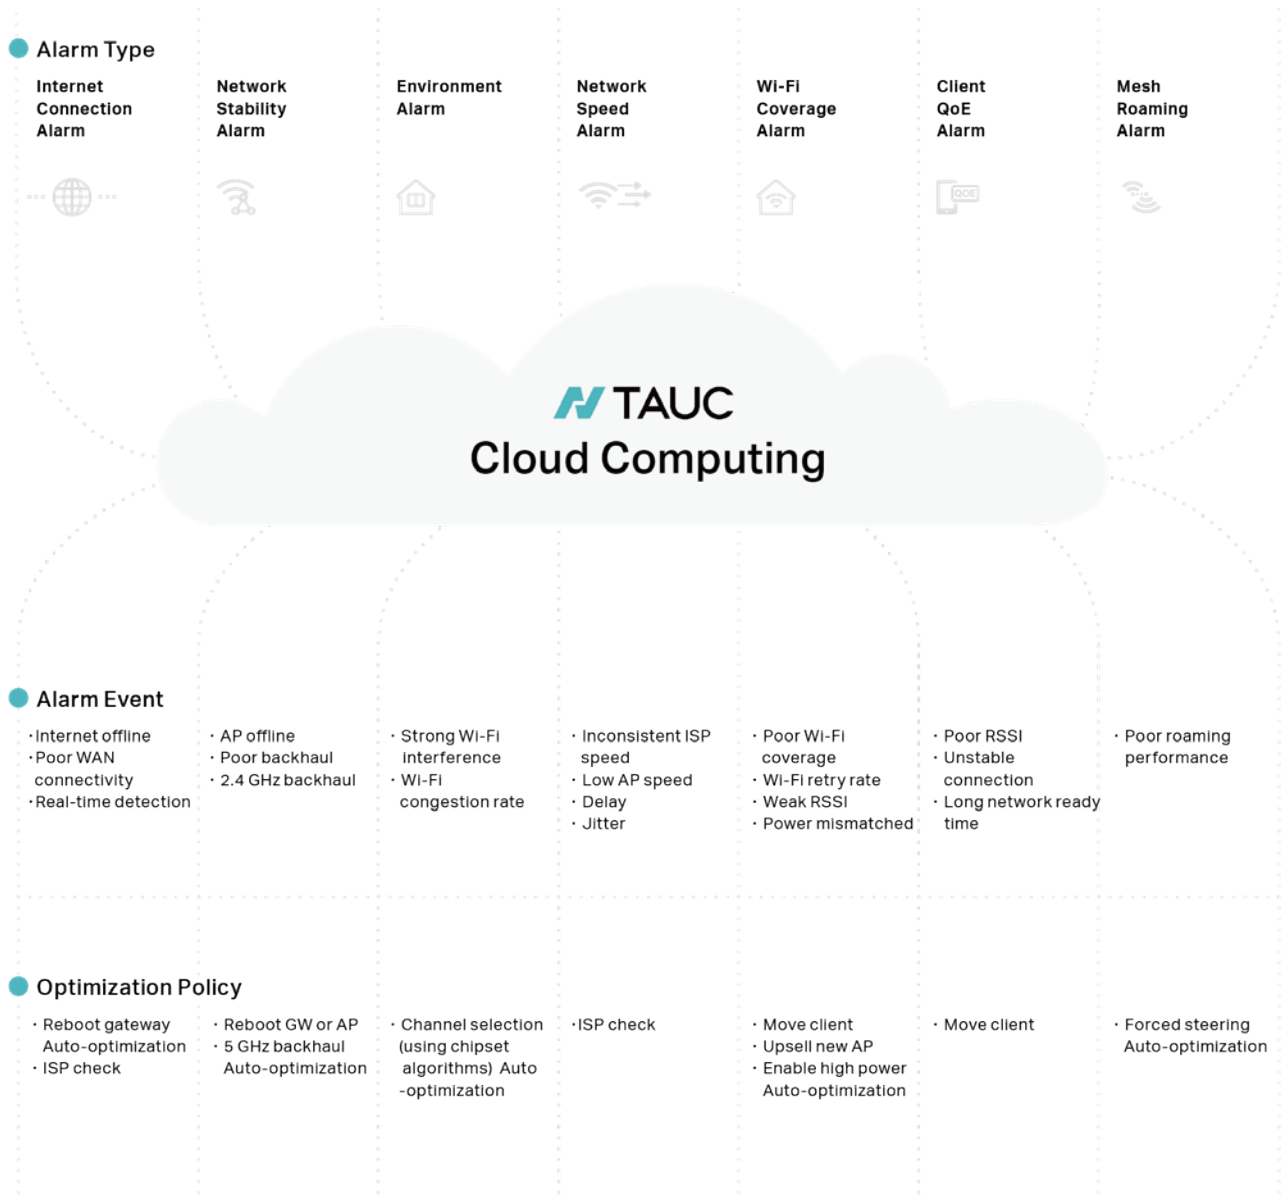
Alarm Type

Internet Connection Alarm

Network Stability Alarm

Environment Alarm

Network Speed Alarm

Wi-Fi Coverage Alarm

Client QoE Alarm

Mesh Roaming Alarm

QOE

TAUC
Cloud Computing

Alarm Event

·Internet offline
·Poor WAN connectivity
·Real-time detection

· AP offline
· Poor backhaul
· 2.4 GHz backhaul

· Strong Wi-Fi interference
· Wi-Fi congestion rate

· Inconsistent ISP speed
· Low AP speed
· Delay
· Jitter

· Poor Wi-Fi coverage
· Wi-Fi retry rate
· Weak RSSI
· Power mismatched

· Poor RSSI
· Unstable connection
· Long network ready time

· Poor roaming performance

Optimization Policy

· Reboot gateway Auto-optimization
· ISP check

· Reboot GW or AP
· 5 GHz backhaul Auto-optimization

· Channel selection (using chipset algorithms) Auto -optimization

·ISP check

· Move client
· Upsell new AP
· Enable high power Auto-optimization

· Move client

· Forced steering Auto-optimization